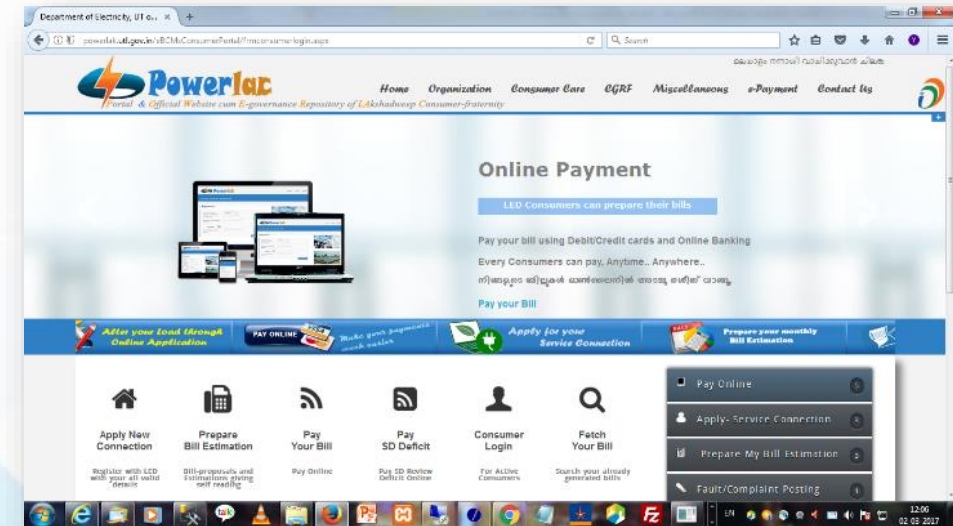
Department of Electricity, UT o... ×  +

powerlak.utl.gov.in/eBCMs/ConsumerPortal/frmconsumer-login.aspx

Search

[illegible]

Powerlac
Portal & Official Website cum E-governance Repository of LAkshadweep Consumer-fraternity

Home  Organization  Consumer Care  CGRF  Miscellaneous  e-Payment  Contact Us

Online Payment

LED Consumers can prepare their bills

Pay your bill using Debit/Credit cards and Online Banking

Every Consumers can pay, Anytime.. Anywhere..

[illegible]

Pay your Bill

Alter your Load through Online Application

PAY ONLINE

Make your payments much easier

Apply for your Service Connection

Prepare your monthly Bill Estimation

Apply New Connection
Register with LED with your all valid details

Prepare Bill Estimation
Bill-proposals and Estimations giving self reading

Pay Your Bill
Pay Online

Pay SD Deficit
Pay SD Review Deficit Online

Consumer Login
For Active Consumers

Fetch Your Bill
Search your already generated bills

Pay Online

Apply- Service Connection

Prepare My Bill Estimation

Fault/Complaint Posting

EN

12:06
02-03-2017